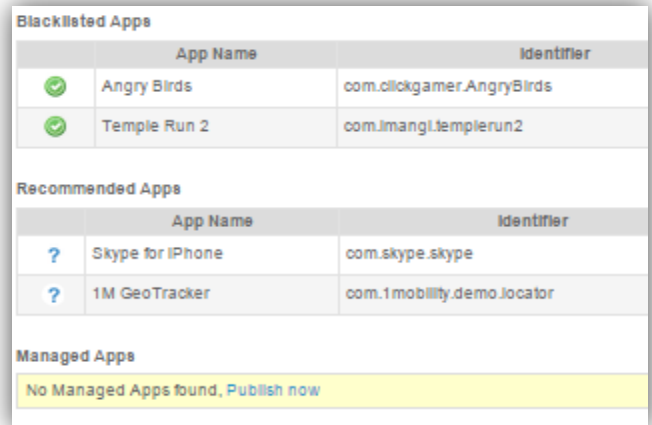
Blacklisted Apps

| | App Name | Identifier |
|---|---|---|
| | Angry Birds | com.clickgamer.AngryBirds |
| | Temple Run 2 | com.imangi.templerun2 |

Recommended Apps

| | App Name | Identifier |
|---|---|---|
| ? | Skype for iPhone | com.skype.skype |
| ? | 1M GeoTracker | com.1mobility.demo.locator |

Managed Apps

No Managed Apps found, Publish now